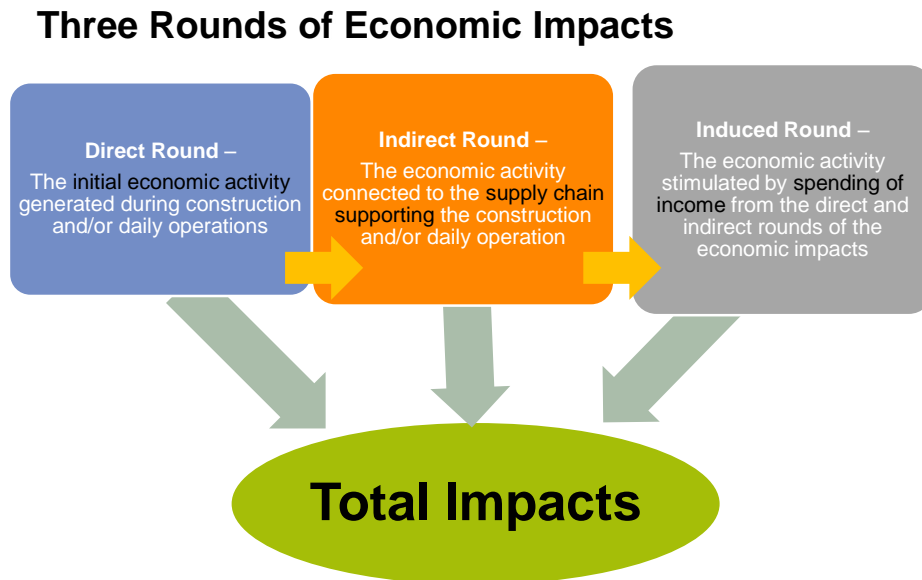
Three Rounds of Economic Impacts

Direct Round –
The initial economic activity generated during construction and/or daily operations

Indirect Round –
The economic activity connected to the supply chain supporting the construction and/or daily operation

Induced Round –
The economic activity stimulated by spending of income from the direct and indirect rounds of the economic impacts

Total Impacts